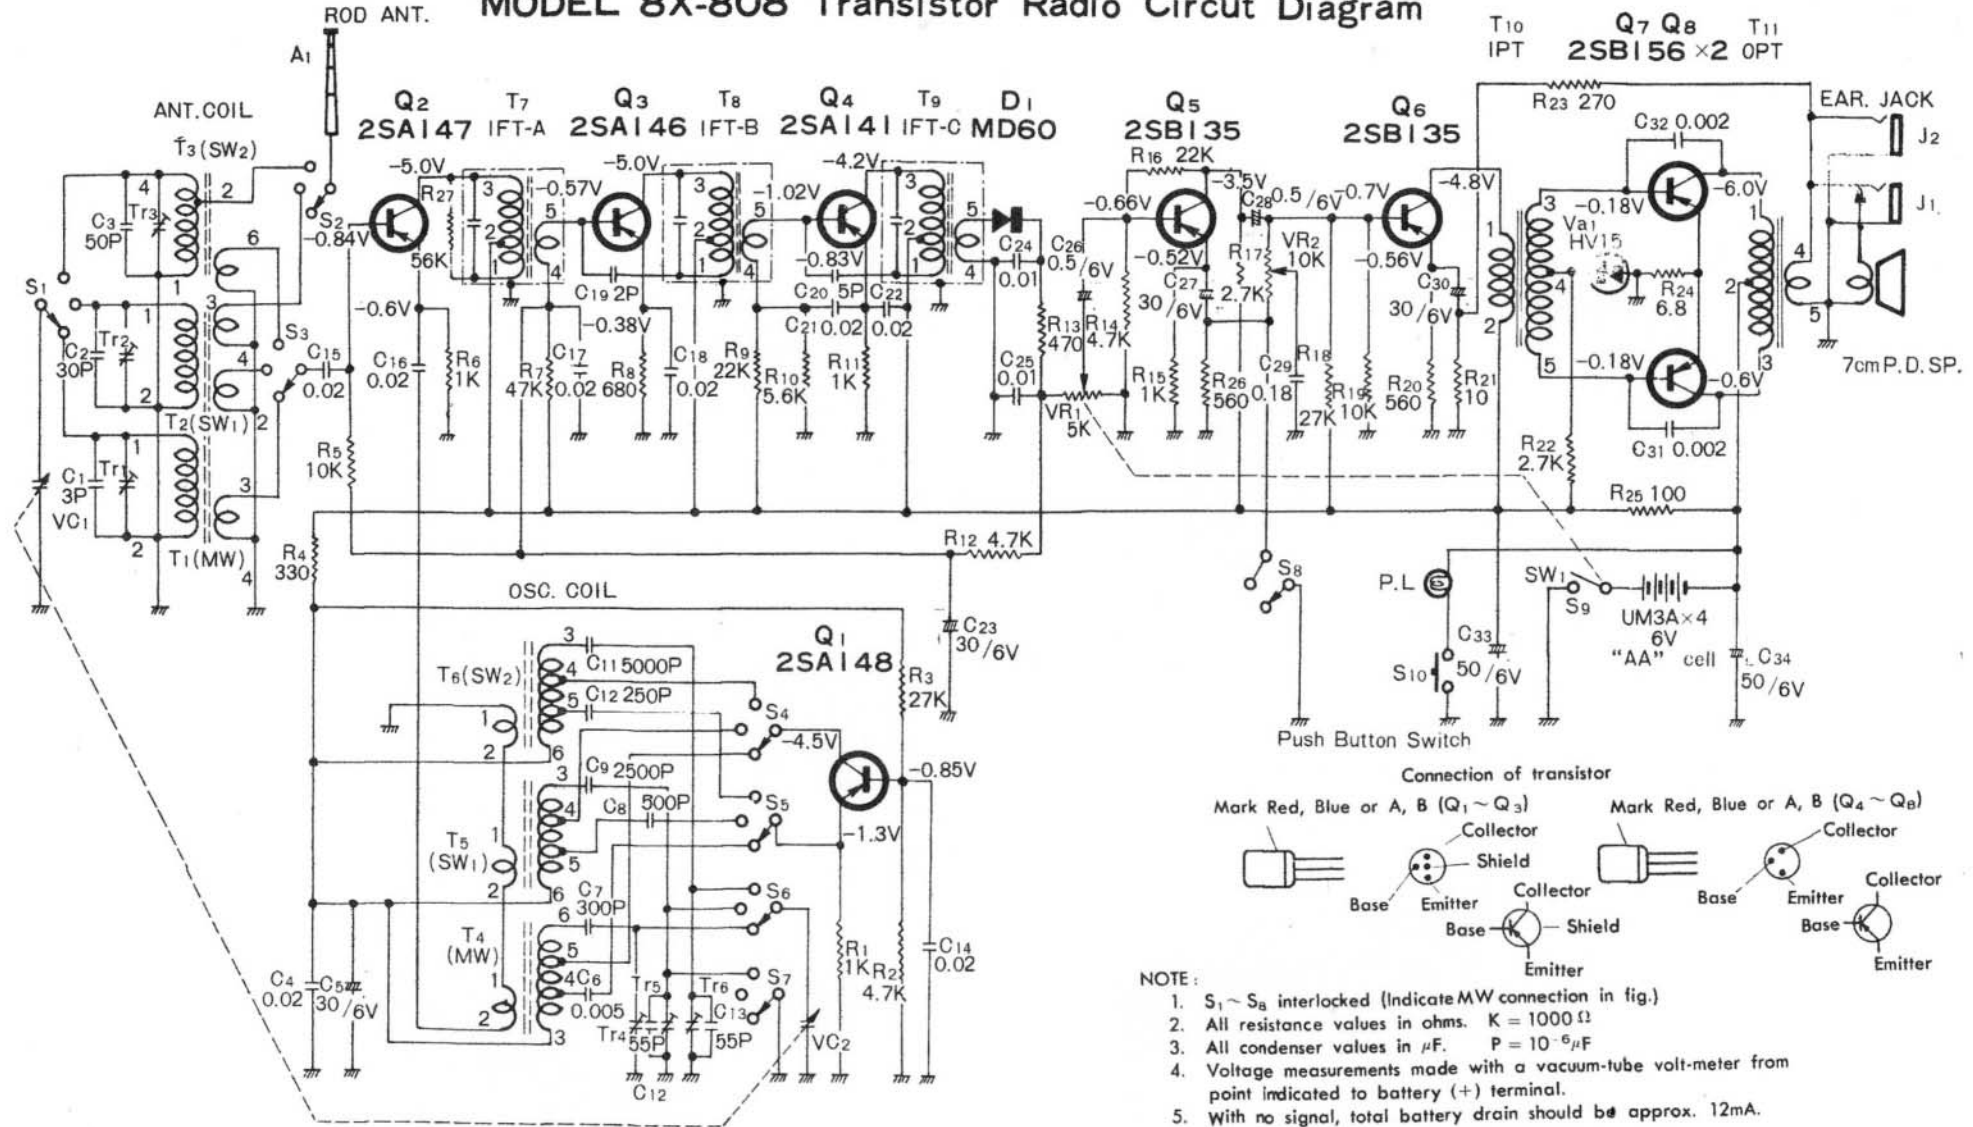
MODEL 8X-808 Transistor Radio Circuit Diagram

ROD ANT.
$A_1$
ANT. COIL
$T_3(SW_2)$
$Q_2$ 2SA147
$T_7$ IFT-A
$Q_3$ 2SA146
$T_8$ IFT-B
$Q_4$ 2SA141
$T_9$ IFT-C
$D_1$ MD60
$Q_5$ 2SB135
$Q_6$ 2SB135
$T_{10}$ IPT
$Q_7$ $Q_8$ 2SB156 ×2
$T_{11}$ OPT
$R_{23}$ 270
EAR. JACK
$J_2$
$J_1$
$C_{32}$ 0.002
$R_{16}$ 22K
-5.0V
-0.57V
-5.0V
-1.02V
-4.2V
-3.5V
-0.66V
$C_{28}$ 0.5/6V
-0.7V
-4.8V
-0.18V
-6.0V
$S_2$
-0.84V
$R_{27}$
56K
-0.83V
-0.52V
$VR_2$ 10K
-0.56V
$Va_1$ HV15
$C_3$ 50P
$Tr_3$
$C_{24}$ 0.01
$C_{26}$ 0.5/6V
$C_{27}$ 30/6V
$R_{17}$ 2.7K
$C_{30}$ 30/6V
$R_{24}$ 6.8
$S_1$
$C_2$ 30P
$Tr_2$
$S_3$
$C_{15}$ 0.02
-0.6V
$C_{19}$ 2P
-0.38V
$C_{20}$ 5P
$C_{21}$ 0.02
$C_{22}$ 0.02
$R_{13}$ 470
$R_{14}$ 4.7K
$C_{16}$ 0.02
$R_6$ 1K
$R_7$ 47K
$C_{17}$ 0.02
$R_8$ 680
$C_{18}$ 0.02
$R_9$ 22K
$R_{10}$ 5.6K
$R_{11}$ 1K
$C_{25}$ 0.01
$R_{15}$ 1K
$R_{26}$ 560
$C_{29}$ 0.18
$R_{18}$ 27K
$R_{19}$ 10K
$R_{20}$ 560
$R_{21}$ 10
-0.18V
-0.6V
7cm P.D. SP.
$T_2(SW_1)$
$VR_1$ 5K
$C_{31}$ 0.002
$C_1$ 3P
$Tr_1$
$VC_1$
$R_5$ 10K
$R_{22}$ 2.7K
$R_{25}$ 100
$T_1$(MW)
$R_4$ 330
$R_{12}$ 4.7K
$S_8$
P.L
$SW_1$
$S_9$
UM3A×4 6V "AA" cell
OSC. COIL
$C_{23}$ 30/6V
$C_{33}$
$S_{10}$ 50/6V
$C_{34}$ 50/6V
$Q_1$ 2SA148
$T_6(SW_2)$
$C_{11}$ 5000P
$C_{12}$ 250P
$S_4$
-4.5V
$R_3$ 27K
Push Button Switch
-0.85V
$C_9$ 2500P
$C_8$ 500P
$S_5$
-1.3V
$T_5$ ($SW_1$)
$C_7$ 300P
$S_6$
$T_4$ (MW)
$C_4$ 0.02
$C_5$ 30/6V
$C_6$ 0.005
$Tr_5$
$Tr_6$
$C_{13}$
$S_7$
$Tr_4$ 55P
55P
$C_{12}$
$VC_2$
$R_1$ 1K
$R_2$ 4.7K
$C_{14}$ 0.02

Connection of transistor
Mark Red, Blue or A, B ($Q_1 \sim Q_3$)
Collector
Shield
Base
Emitter
Collector
Base
Shield
Emitter
Mark Red, Blue or A, B ($Q_4 \sim Q_8$)
Collector
Base
Emitter
Collector
Base
Emitter

NOTE:
1. $S_1 \sim S_8$ interlocked (Indicate MW connection in fig.)
2. All resistance values in ohms. K = 1000 Ω
3. All condenser values in μF. P = $10^{-6}\mu F$
4. Voltage measurements made with a vacuum-tube volt-meter from point indicated to battery (+) terminal.
5. With no signal, total battery drain should be approx. 12mA.